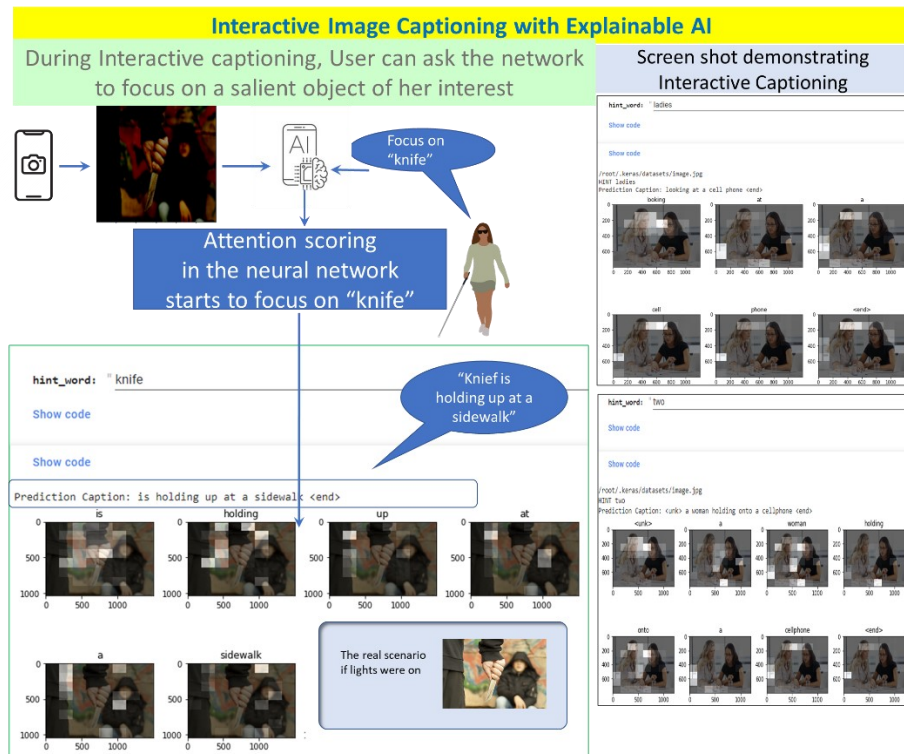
Interactive Image Captioning with Explainable AI

During Interactive captioning, User can ask the network to focus on a salient object of her interest

Screen shot demonstrating Interactive Captioning

AI

Focus on "knife"

Attention scoring in the neural network starts to focus on "knife"

hint_word: " ladies

Show code

Show code

/root/.keras/datasets/image.jpg
HINT ladies
Prediction Caption: looking at a cell phone <end>

looking | at | a

cell | phone | <end>

0 200 400 600 800 1000

hint_word: " knife

Show code

Show code

"Knief is holding up at a sidewalk"

Prediction Caption: is holding up at a sidewalk <end>

is | holding | up | at

0 500 1000

a | sidewalk

The real scenario if lights were on

hint_word: " two

Show code

Show code

/root/.keras/datasets/image.jpg
HINT two
Prediction Caption: <unk> a woman holding onto a cellphone <end>

<unk> | a | woman | holding

onto | a | cellphone | <end>

0 500 1000